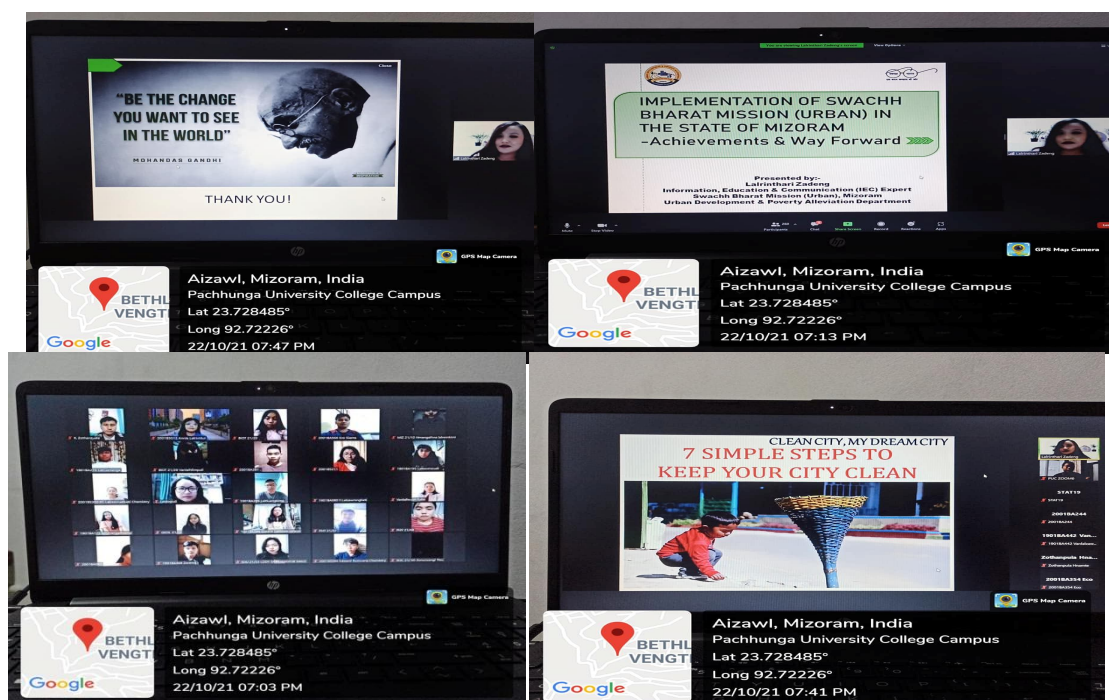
"BE THE CHANGE YOU WANT TO SEE IN THE WORLD"

MOHANDAS GANDHI

THANK YOU!

Lalrinthari Zadeng

GPS Map Camera

BETHL VENGT

Google

Aizawl, Mizoram, India
Pachhunga University College Campus
Lat 23.728485°
Long 92.72226°
22/10/21 07:47 PM

IMPLEMENTATION OF SWACHH BHARAT MISSION (URBAN) IN THE STATE OF MIZORAM -Achievements & Way Forward

Presented by:-
Lalrinthari Zadeng
Information, Education & Communication (IEC) Expert
Swachh Bharat Mission (Urban), Mizoram
Urban Development & Poverty Alleviation Department

Lalrinthari Zadeng

GPS Map Camera

BETHL VENGT

Google

Aizawl, Mizoram, India
Pachhunga University College Campus
Lat 23.728485°
Long 92.72226°
22/10/21 07:13 PM

GPS Map Camera

BETHL VENGT

Google

Aizawl, Mizoram, India
Pachhunga University College Campus
Lat 23.728485°
Long 92.72226°
22/10/21 07:03 PM

CLEAN CITY, MY DREAM CITY
7 SIMPLE STEPS TO KEEP YOUR CITY CLEAN

Lalrinthari Zadeng
PUC ZOOM
STAT19
2001BA244
1901BA442 Van...
Zothanpuia Hna...
2001BA234 Eco

GPS Map Camera

BETHL VENGT

Google

Aizawl, Mizoram, India
Pachhunga University College Campus
Lat 23.728485°
Long 92.72226°
22/10/21 07:41 PM